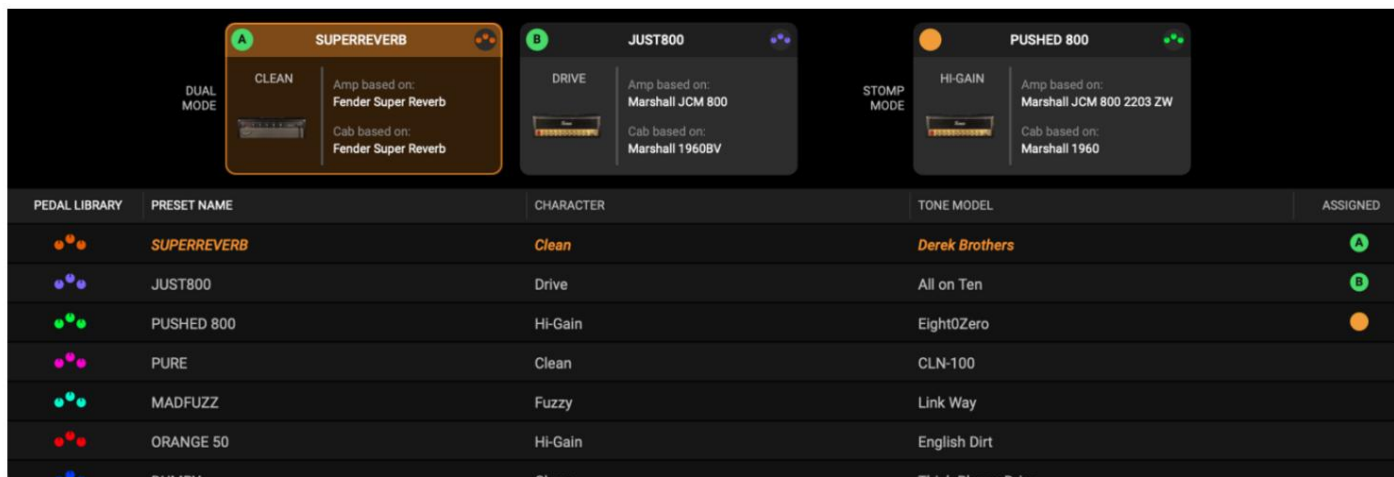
DUAL MODE

A SUPERREVERB
CLEAN
Amp based on:
Fender Super Reverb
Cab based on:
Fender Super Reverb

B JUST800
DRIVE
Amp based on:
Marshall JCM 800
Cab based on:
Marshall 1960BV

STOMP MODE

PUSHED 800
HI-GAIN
Amp based on:
Marshall JCM 800 2203 ZW
Cab based on:
Marshall 1960

| PEDAL LIBRARY | PRESET NAME | CHARACTER | TONE MODEL | ASSIGNED |
|---|---|---|---|---|
| | SUPERREVERB | Clean | Derek Brothers | A |
| | JUST800 | Drive | All on Ten | B |
| | PUSHED 800 | Hi-Gain | Eight0Zero | |
| | PURE | Clean | CLN-100 | |
| | MADFUZZ | Fuzzy | Link Way | |
| | ORANGE 50 | Hi-Gain | English Dirt | |
| | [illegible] | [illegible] | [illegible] | |